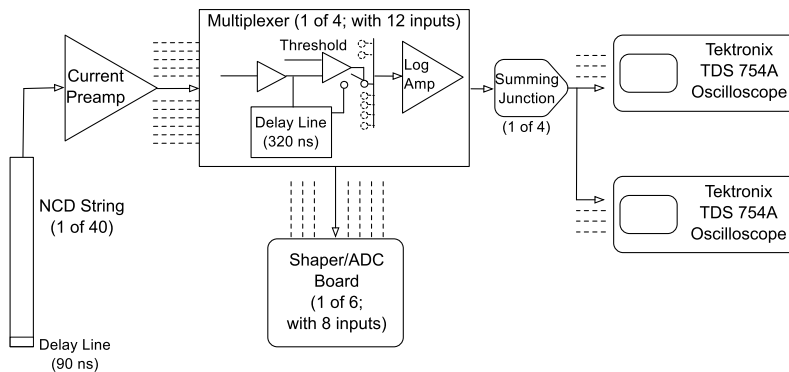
Multiplexer (1 of 4; with 12 inputs)

Threshold

Current Preamp

Log Amp

Delay Line (320 ns)

Summing Junction

(1 of 4)

Tektronix TDS 754A Oscilloscope

Tektronix TDS 754A Oscilloscope

NCD String (1 of 40)

Shaper/ADC Board (1 of 6; with 8 inputs)

Delay Line (90 ns)